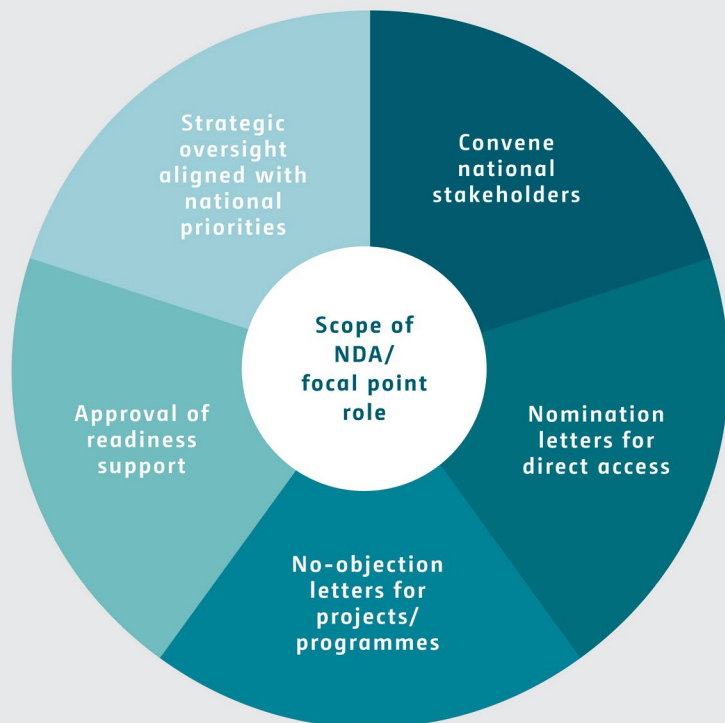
Scope of NDA/ focal point role

Convene national stakeholders

Nomination letters for direct access

No-objection letters for projects/ programmes

Approval of readiness support

Strategic oversight aligned with national priorities